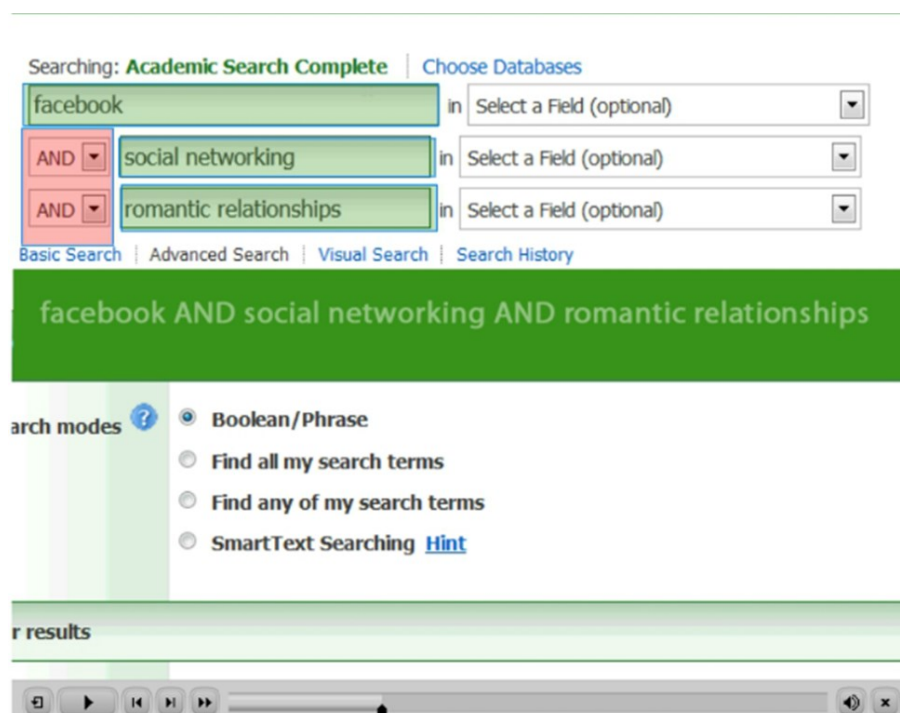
Searching: Academic Search Complete | Choose Databases

facebook in Select a Field (optional)

AND social networking in Select a Field (optional)

AND romantic relationships in Select a Field (optional)

Basic Search | Advanced Search | Visual Search | Search History

facebook AND social networking AND romantic relationships

arch modes

Boolean/Phrase

Find all my search terms

Find any of my search terms

SmartText Searching Hint

r results